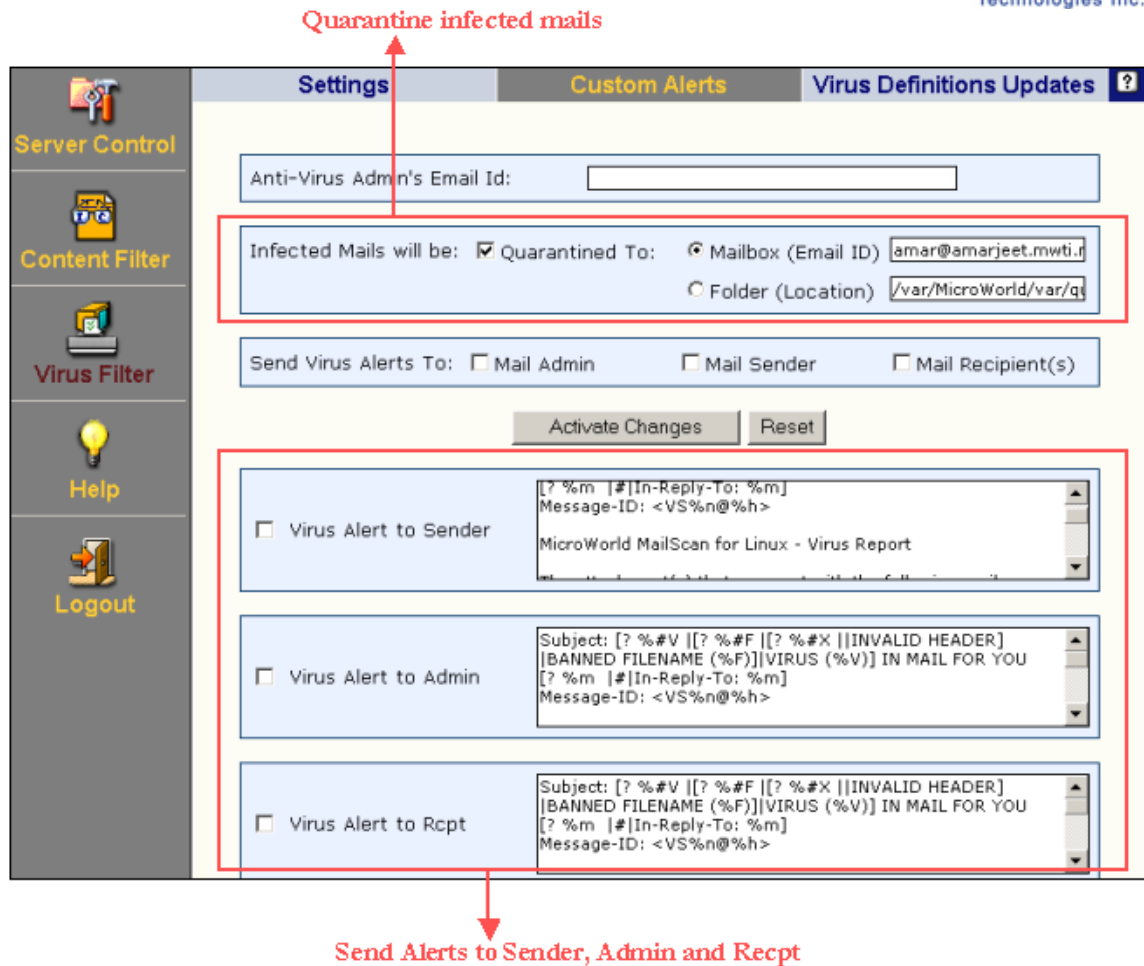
Quarantine infected mails

technologies inc

Server Control

Content Filter

Virus Filter

Help

Logout

Settings | Custom Alerts | Virus Definitions Updates | ?

Anti-Virus Admin's Email Id:

Infected Mails will be: Quarantined To: Mailbox (Email ID) amar@amarjeet.mwti.r

Folder (Location) /var/MicroWorld/var/qu

Send Virus Alerts To: Mail Admin Mail Sender Mail Recipient(s)

Activate Changes Reset

Virus Alert to Sender

[? %m |#|In-Reply-To: %m]
Message-ID: <VS%n@%h>

MicroWorld MailScan for Linux - Virus Report

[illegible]

Virus Alert to Admin

Subject: [? %#V |[? %#F |[? %#X ||INVALID HEADER]
|BANNED FILENAME (%F)]|VIRUS (%V)] IN MAIL FOR YOU
[? %m |#|In-Reply-To: %m]
Message-ID: <VS%n@%h>

Virus Alert to Rcpt

Subject: [? %#V |[? %#F |[? %#X ||INVALID HEADER]
|BANNED FILENAME (%F)]|VIRUS (%V)] IN MAIL FOR YOU
[? %m |#|In-Reply-To: %m]
Message-ID: <VS%n@%h>

Send Alerts to Sender, Admin and Recpt